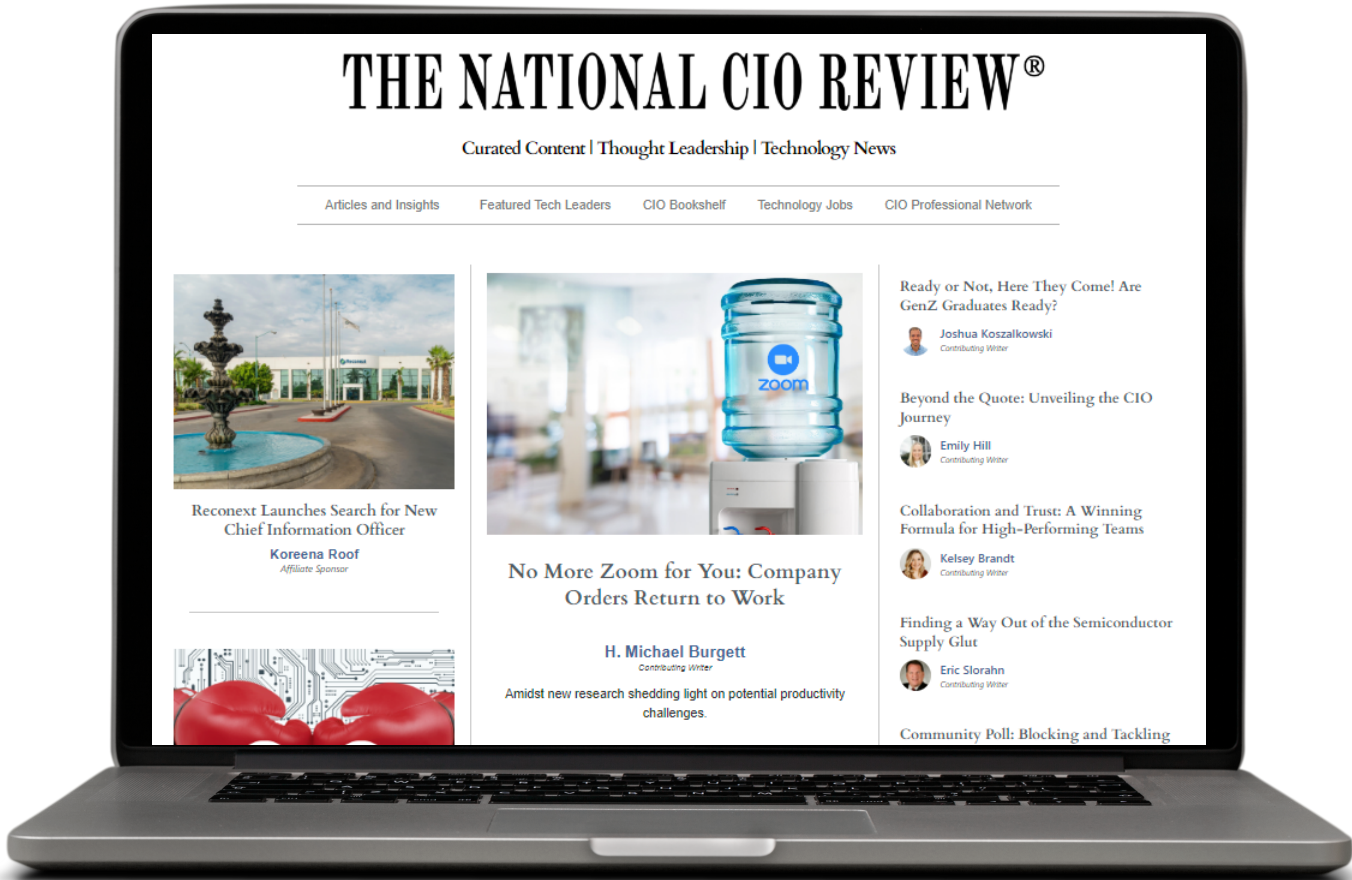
THE NATIONAL CIO REVIEW®

Curated Content | Thought Leadership | Technology News

Articles and Insights Featured Tech Leaders CIO Bookshelf Technology Jobs CIO Professional Network

Reconext Launches Search for New Chief Information Officer

Koreena Roof
Affiliate Sponsor

zoom

No More Zoom for You: Company Orders Return to Work

H. Michael Burgett
Contributing Writer

Amidst new research shedding light on potential productivity challenges.

Ready or Not, Here They Come! Are GenZ Graduates Ready?

Joshua Koszalkowski
Contributing Writer

Beyond the Quote: Unveiling the CIO Journey

Emily Hill
Contributing Writer

Collaboration and Trust: A Winning Formula for High-Performing Teams

Kelsey Brandt
Contributing Writer

Finding a Way Out of the Semiconductor Supply Glut

Eric Slorahn
Contributing Writer

Community Poll: Blocking and Tackling